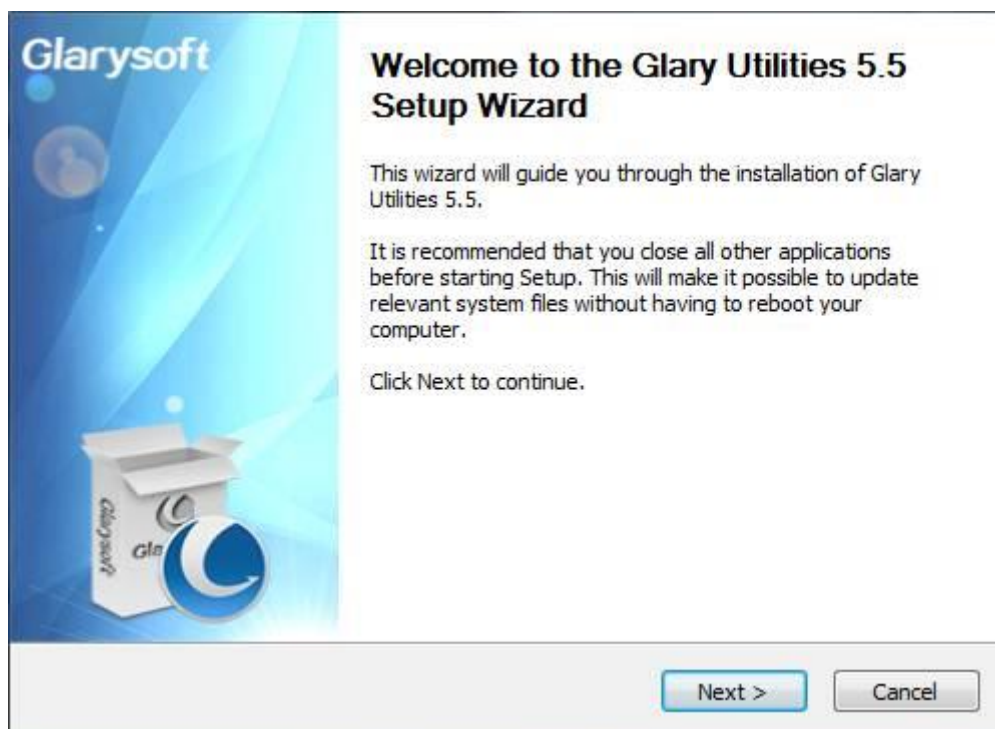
Glarysoft

Welcome to the Glary Utilities 5.5 Setup Wizard

This wizard will guide you through the installation of Glary Utilities 5.5.

It is recommended that you close all other applications before starting Setup. This will make it possible to update relevant system files without having to reboot your computer.

Click Next to continue.

Glarysoft

Gla

Next >

Cancel